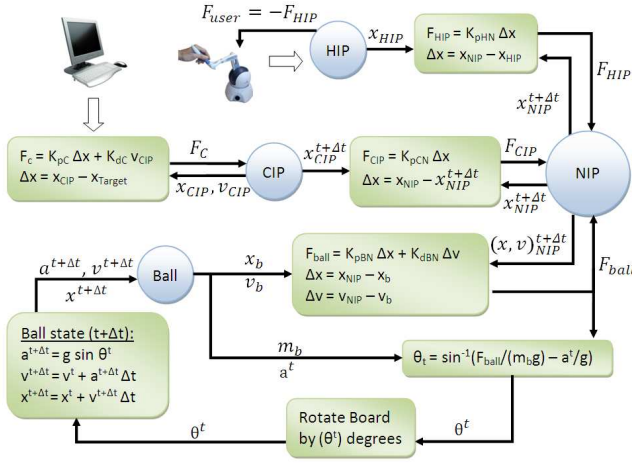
$F_{user} = -F_{HIP}$

HIP

$x_{HIP}$

$F_{HIP} = K_{pHN} \Delta x$
$\Delta x = x_{NIP} - x_{HIP}$

$F_{HIP}$

$x_{NIP}^{t+\Delta t}$

$F_c = K_{pC} \Delta x + K_{dC} v_{CIP}$
$\Delta x = x_{CIP} - x_{Target}$

$F_C$

$x_{CIP}, v_{CIP}$

CIP

$x_{CIP}^{t+\Delta t}$

$F_{CIP} = K_{pCN} \Delta x$
$\Delta x = x_{NIP} - x_{NIP}^{t+\Delta t}$

$F_{CIP}$

$x_{NIP}^{t+\Delta t}$

NIP

$a^{t+\Delta t}, v^{t+\Delta t}$
$x^{t+\Delta t}$

Ball

$x_b$
$v_b$

$F_{ball} = K_{pBN} \Delta x + K_{dBN} \Delta v$
$\Delta x = x_{NIP} - x_b$
$\Delta v = v_{NIP} - v_b$

$(x, v)_{NIP}^{t+\Delta t}$

$F_{ball}$

Ball state (t+Δt):
$a^{t+\Delta t} = g \sin \theta^t$
$v^{t+\Delta t} = v^t + a^{t+\Delta t} \Delta t$
$x^{t+\Delta t} = x^t + v^{t+\Delta t} \Delta t$

$m_b$
$a^t$

$\theta_t = \sin^{-1}(F_{ball}/(m_b g) - a^t/g)$

$\theta^t$

Rotate Board by $(\theta^t)$ degrees

$\theta^t$